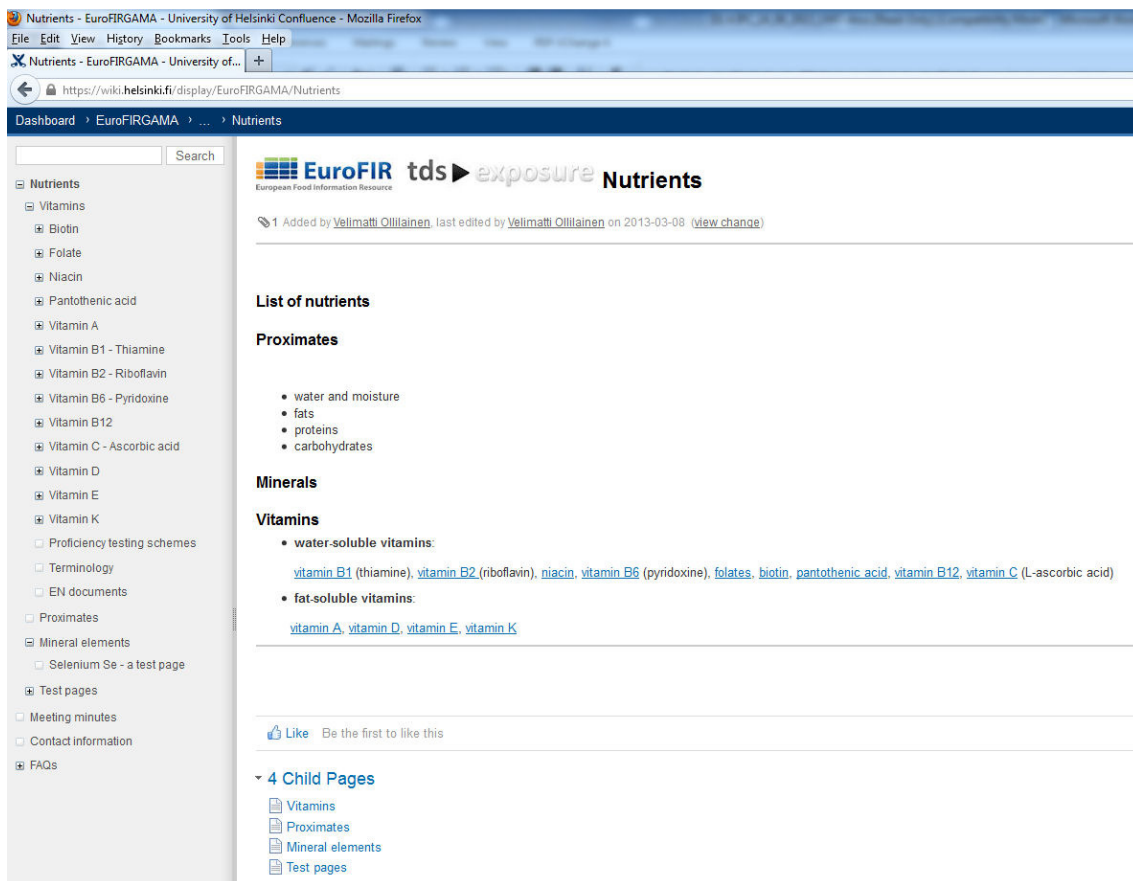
Nutrients - EuroFIRGAMA - University of Helsinki Confluence - Mozilla Firefox
File Edit View History Bookmarks Tools Help
Nutrients - EuroFIRGAMA - University of... +
https://wiki.helsinki.fi/display/EuroFIRGAMA/Nutrients

Dashboard › EuroFIRGAMA › ... › Nutrients

Search

Nutrients
Vitamins
Biotin
Folate
Niacin
Pantothenic acid
Vitamin A
Vitamin B1 - Thiamine
Vitamin B2 - Riboflavin
Vitamin B6 - Pyridoxine
Vitamin B12
Vitamin C - Ascorbic acid
Vitamin D
Vitamin E
Vitamin K
Proficiency testing schemes
Terminology
EN documents
Proximates
Mineral elements
Selenium Se - a test page
Test pages
Meeting minutes
Contact information
FAQs

EuroFIR European Food Information Resource tds ▶ exposure Nutrients

1 Added by Velimatti Ollilainen, last edited by Velimatti Ollilainen on 2013-03-08 (view change)

List of nutrients

Proximates

- water and moisture
- fats
- proteins
- carbohydrates

Minerals

Vitamins

- water-soluble vitamins:

vitamin B1 (thiamine), vitamin B2 (riboflavin), niacin, vitamin B6 (pyridoxine), folates, biotin, pantothenic acid, vitamin B12, vitamin C (L-ascorbic acid)

- fat-soluble vitamins:

vitamin A, vitamin D, vitamin E, vitamin K

Like Be the first to like this

4 Child Pages
Vitamins
Proximates
Mineral elements
Test pages